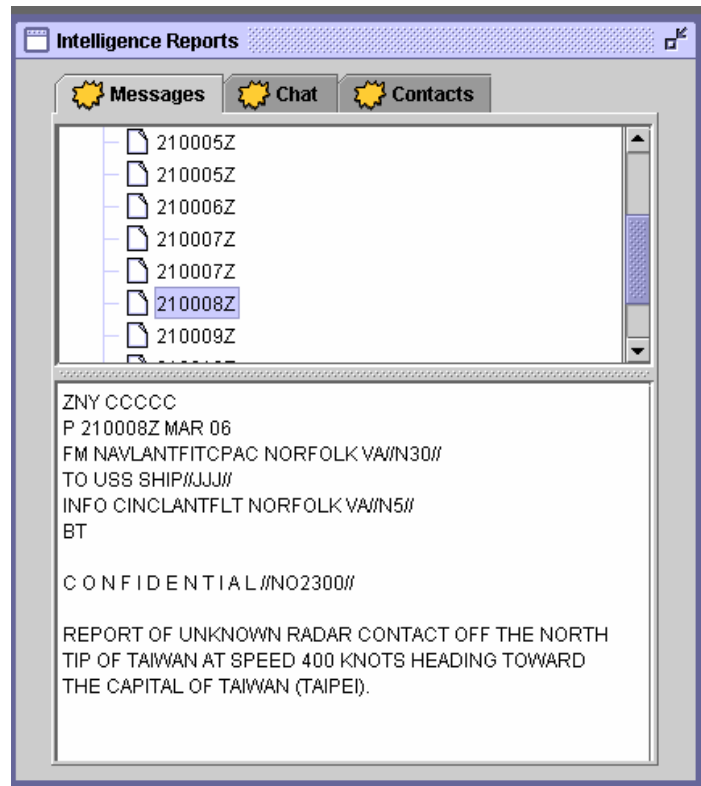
Intelligence Reports

Messages | Chat | Contacts

210005Z
210005Z
210006Z
210007Z
210007Z
210008Z
210009Z

ZNY CCCCC
P 210008Z MAR 06
FM NAVLANTFITCPAC NORFOLK VA//N30//
TO USS SHIP//JJJ//
INFO CINCLANTFLT NORFOLK VA//N5//
BT

C O N F I D E N T I A L //NO2300//

REPORT OF UNKNOWN RADAR CONTACT OFF THE NORTH TIP OF TAIWAN AT SPEED 400 KNOTS HEADING TOWARD THE CAPITAL OF TAIWAN (TAIPEI).